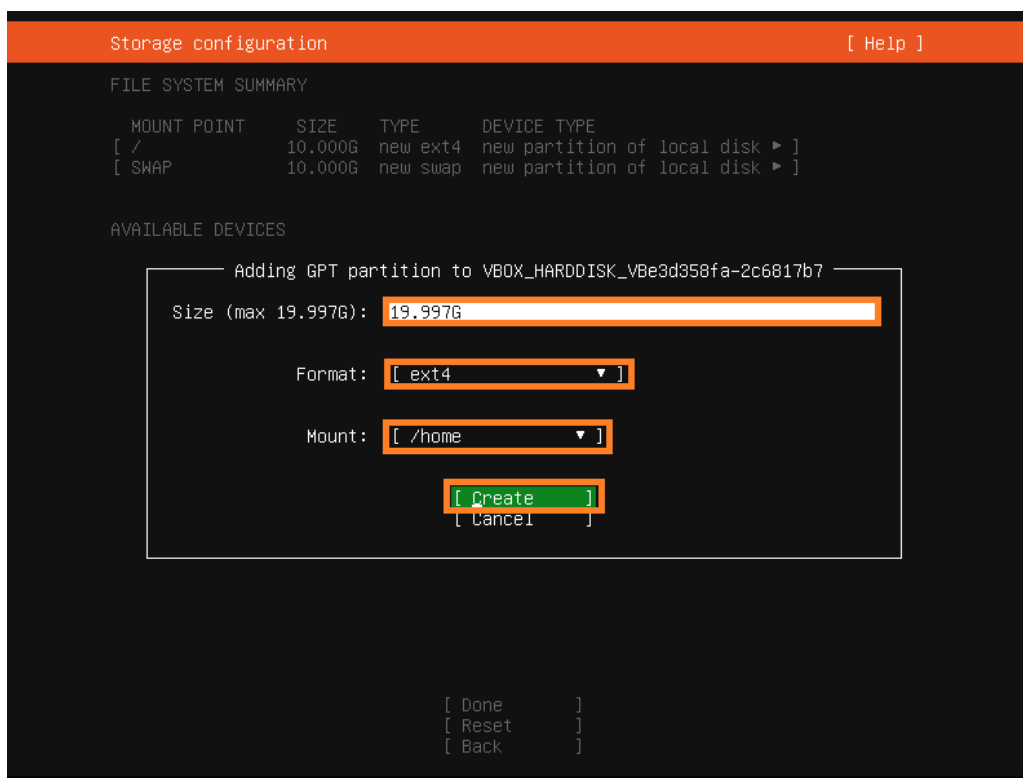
Storage configuration [ Help ]

FILE SYSTEM SUMMARY

| MOUNT POINT | SIZE | TYPE | DEVICE TYPE |
|---|---|---|---|
| [ / | 10.000G | new ext4 | new partition of local disk ▸ ] |
| [ SWAP | 10.000G | new swap | new partition of local disk ▸ ] |

AVAILABLE DEVICES

Adding GPT partition to VBOX_HARDDISK_VBe3d358fa-2c6817b7

Size (max 19.997G): 19.997G

Format: [ ext4 ▾ ]

Mount: [ /home ▾ ]

[ Create ]
[ Cancel ]

[ Done ]
[ Reset ]
[ Back ]